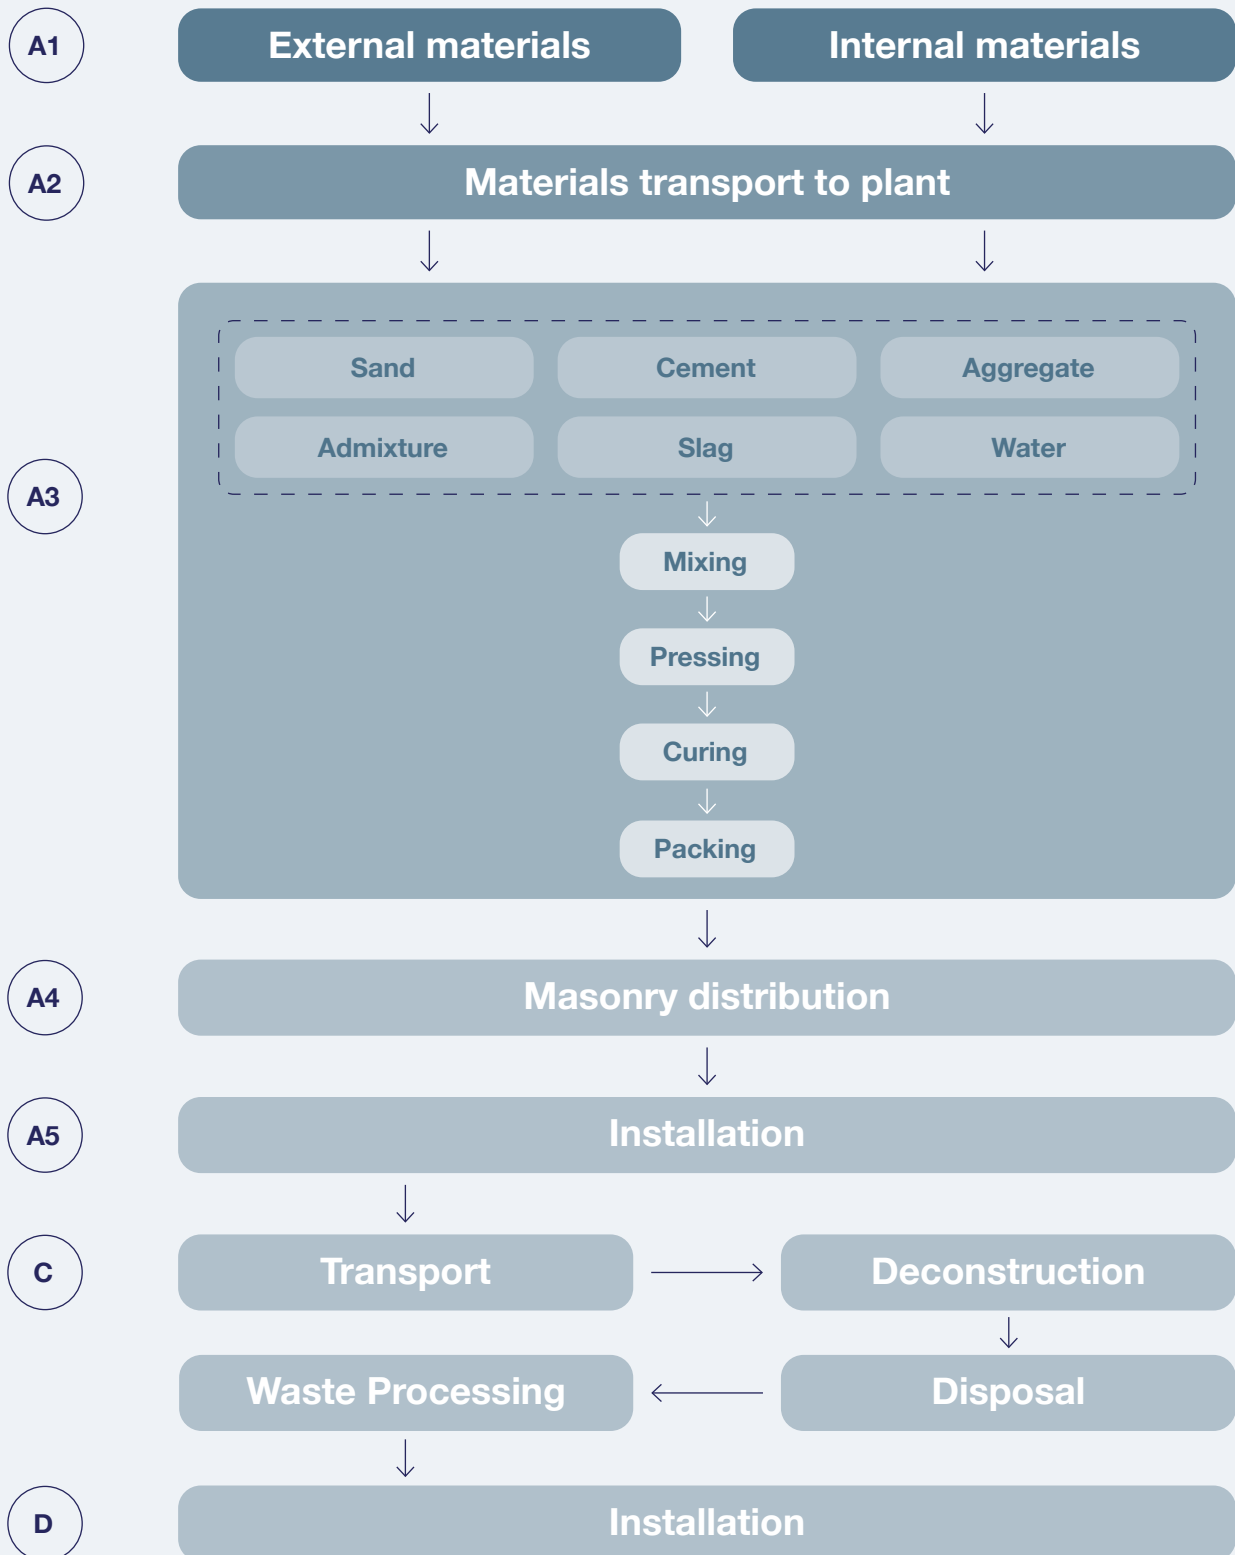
A1
External materials
Internal materials

A2
Materials transport to plant

A3
Sand
Cement
Aggregate
Admixture
Slag
Water
Mixing
Pressing
Curing
Packing

A4
Masonry distribution

A5
Installation

C
Transport
Deconstruction
Waste Processing
Disposal

D
Installation